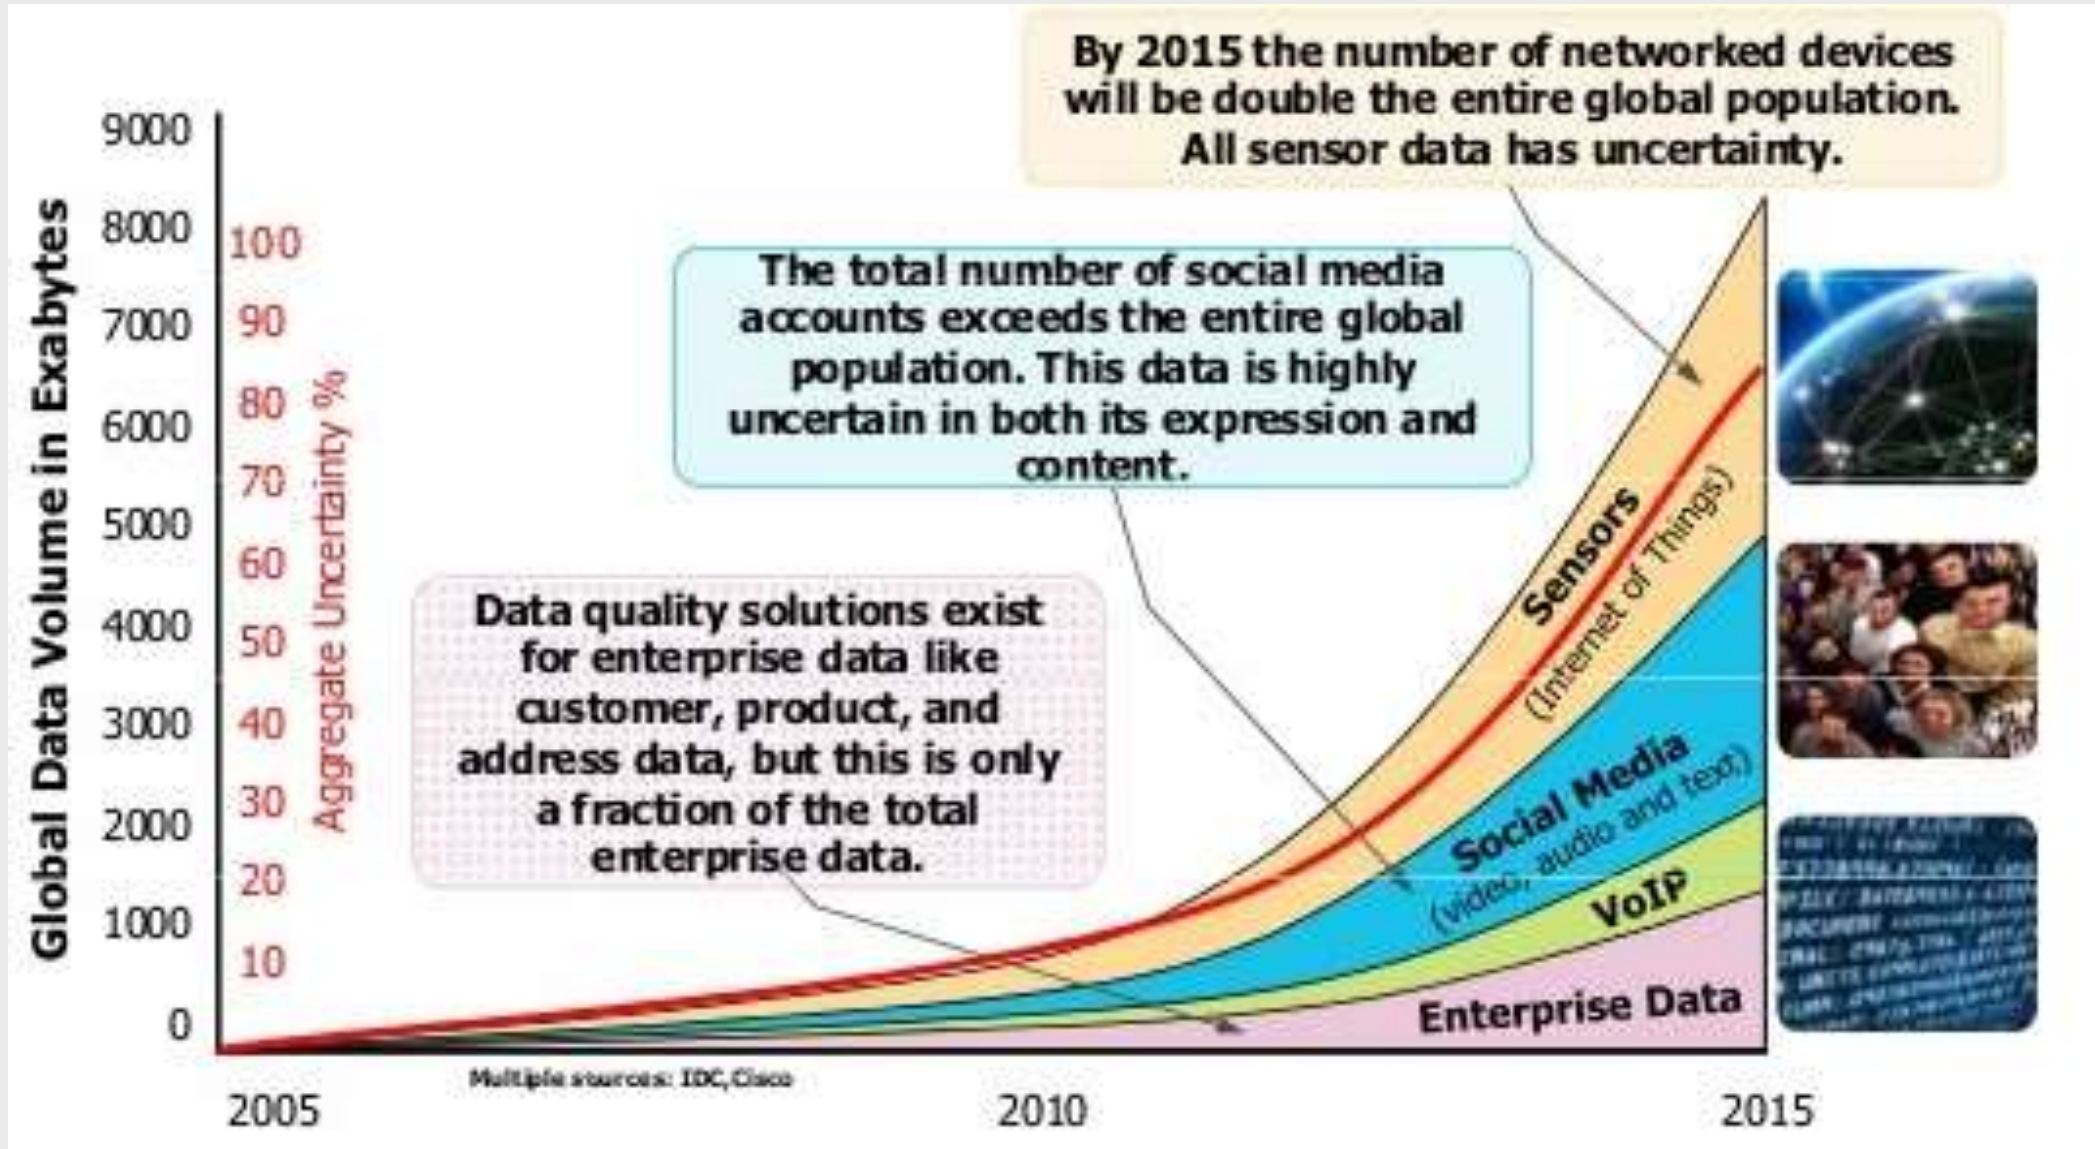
By 2015 the number of networked devices will be double the entire global population. All sensor data has uncertainty.

The total number of social media accounts exceeds the entire global population. This data is highly uncertain in both its expression and content.

Data quality solutions exist for enterprise data like customer, product, and address data, but this is only a fraction of the total enterprise data.

Global Data Volume in Exabytes

9000
8000
7000
6000
5000
4000
3000
2000
1000
0

Aggregate Uncertainty %

100
90
80
70
60
50
40
30
20
10

Sensors
(Internet of Things)

Social Media
(video, audio and text)

VoIP

Enterprise Data

Multiple sources: IDC,Cisco

2005
2010
2015